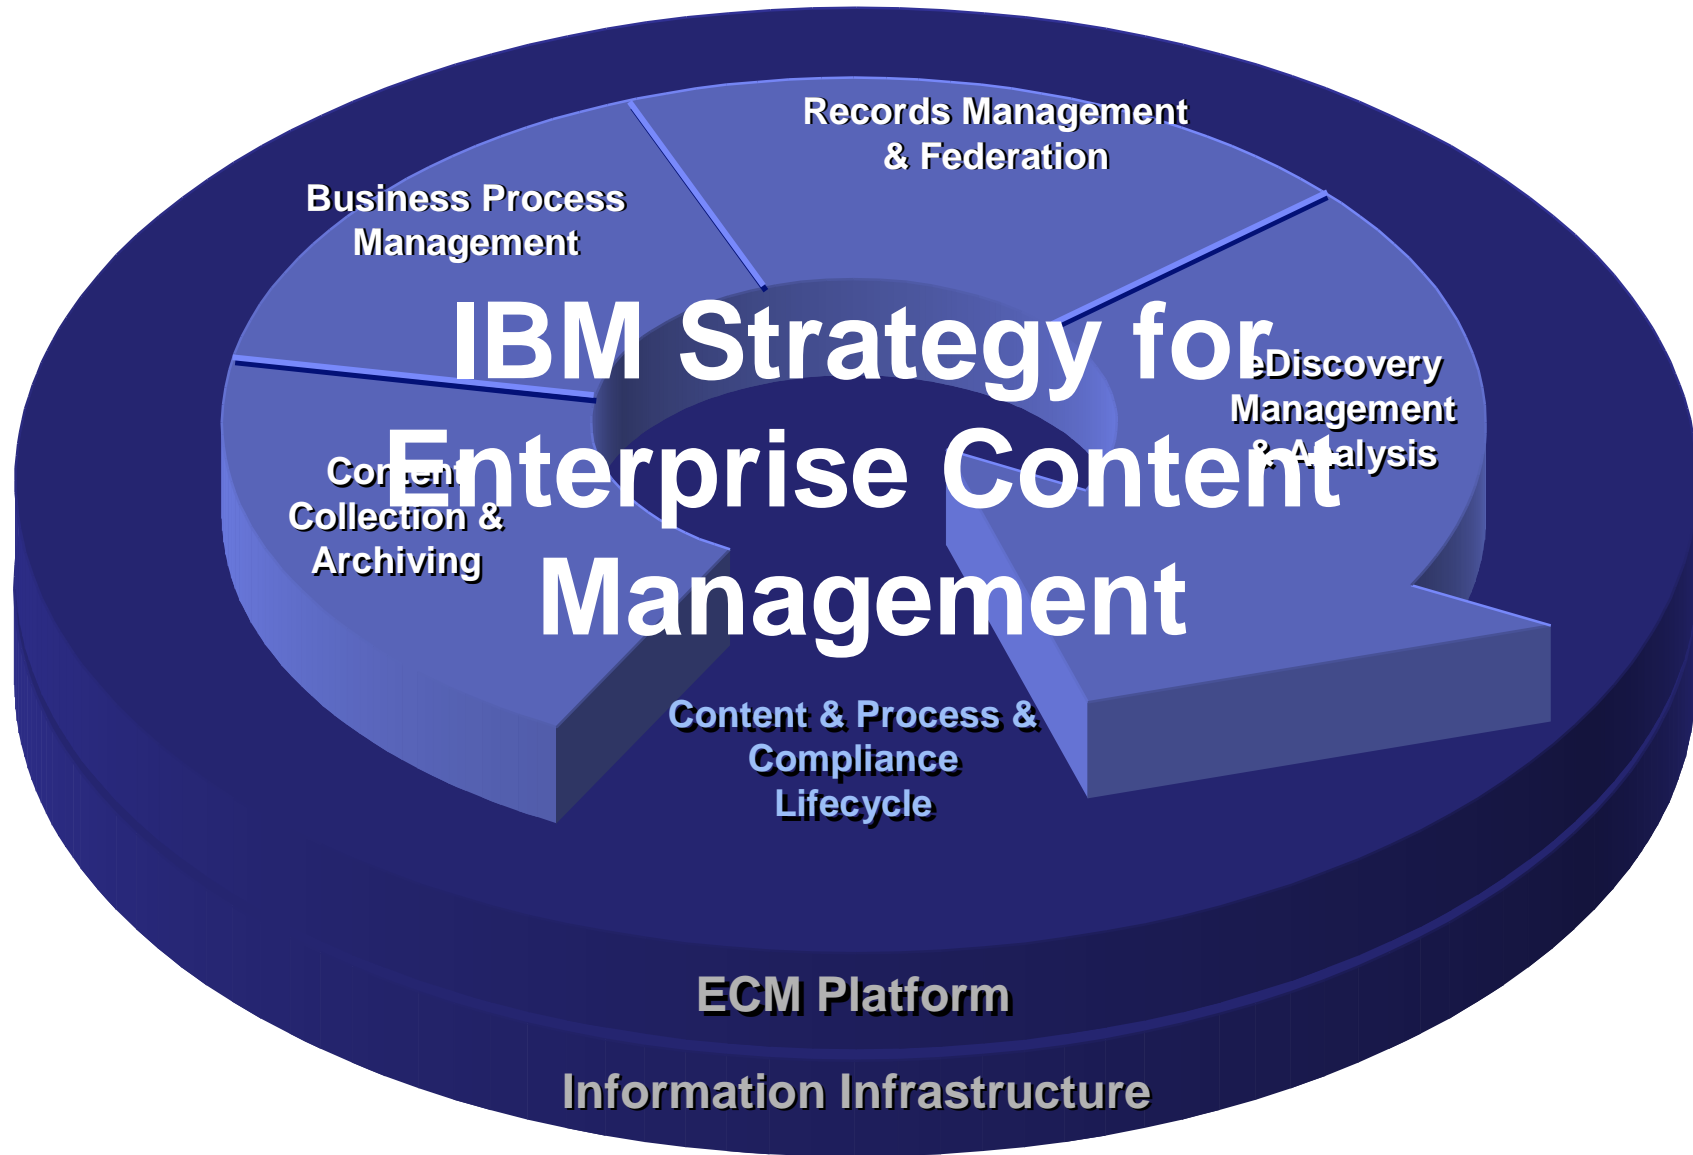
Records Management & Federation

Business Process Management

IBM Strategy for Enterprise Content Management

eDiscovery Management & Analysis

Content Collection & Archiving

Content & Process & Compliance Lifecycle

ECM Platform

Information Infrastructure